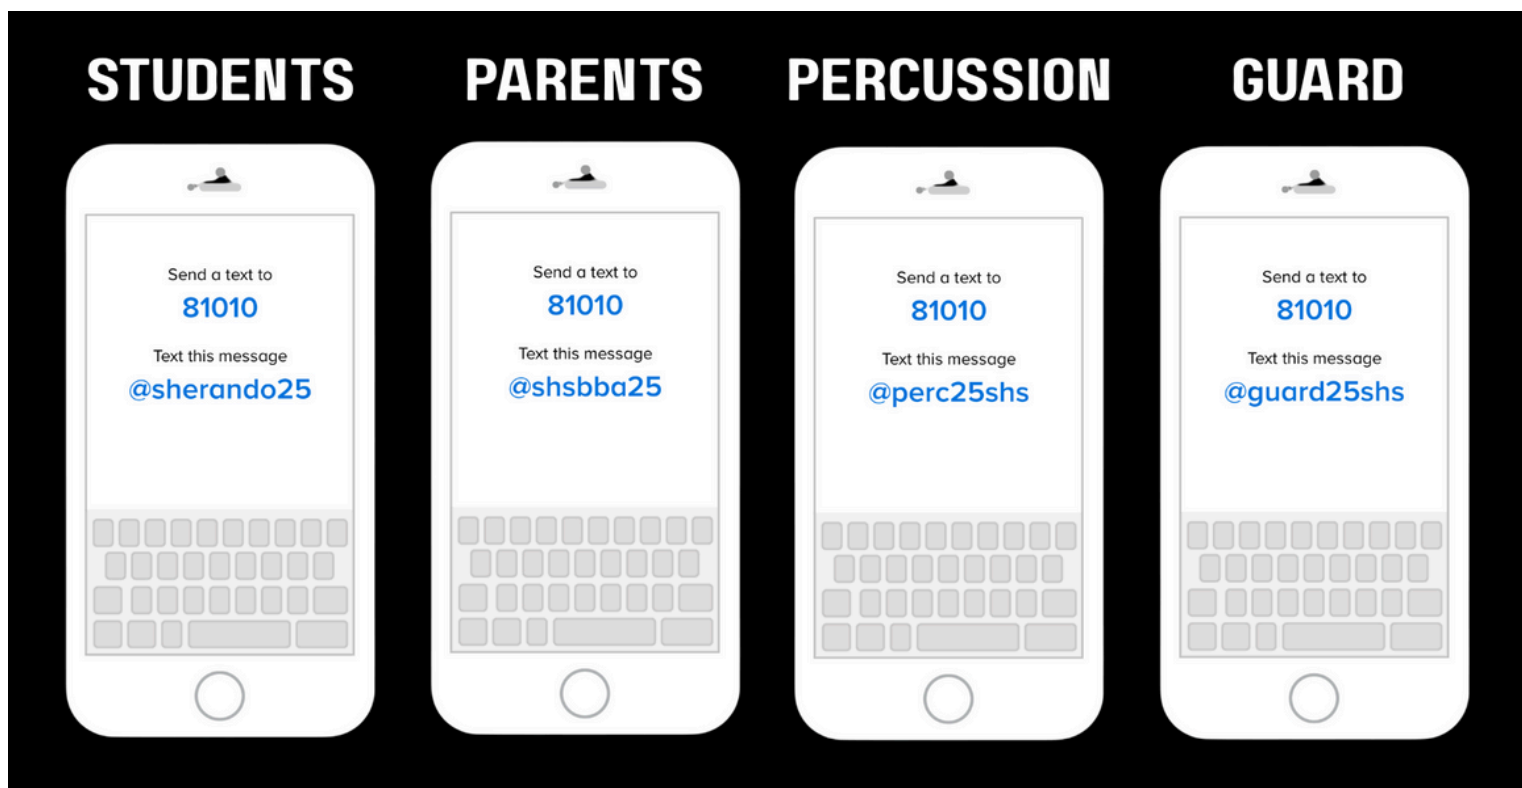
STUDENTS

Send a text to
81010
Text this message
@sherando25

PARENTS

Send a text to
81010
Text this message
@shsbba25

PERCUSSION

Send a text to
81010
Text this message
@perc25shs

GUARD

Send a text to
81010
Text this message
@guard25shs